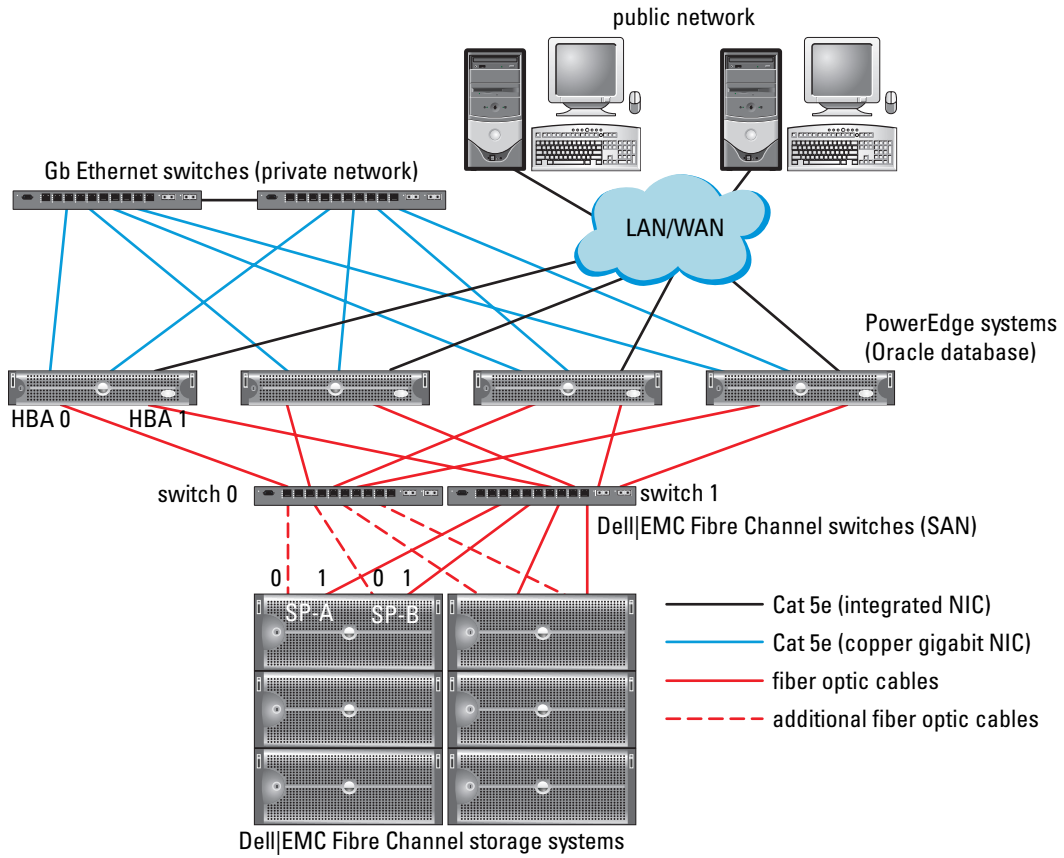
public network

Gb Ethernet switches (private network)

LAN/WAN

PowerEdge systems (Oracle database)

HBA 0

HBA 1

switch 0

switch 1

Dell|EMC Fibre Channel switches (SAN)

0

1

0

1

SP-A

SP-B

Cat 5e (integrated NIC)

Cat 5e (copper gigabit NIC)

fiber optic cables

additional fiber optic cables

Dell|EMC Fibre Channel storage systems